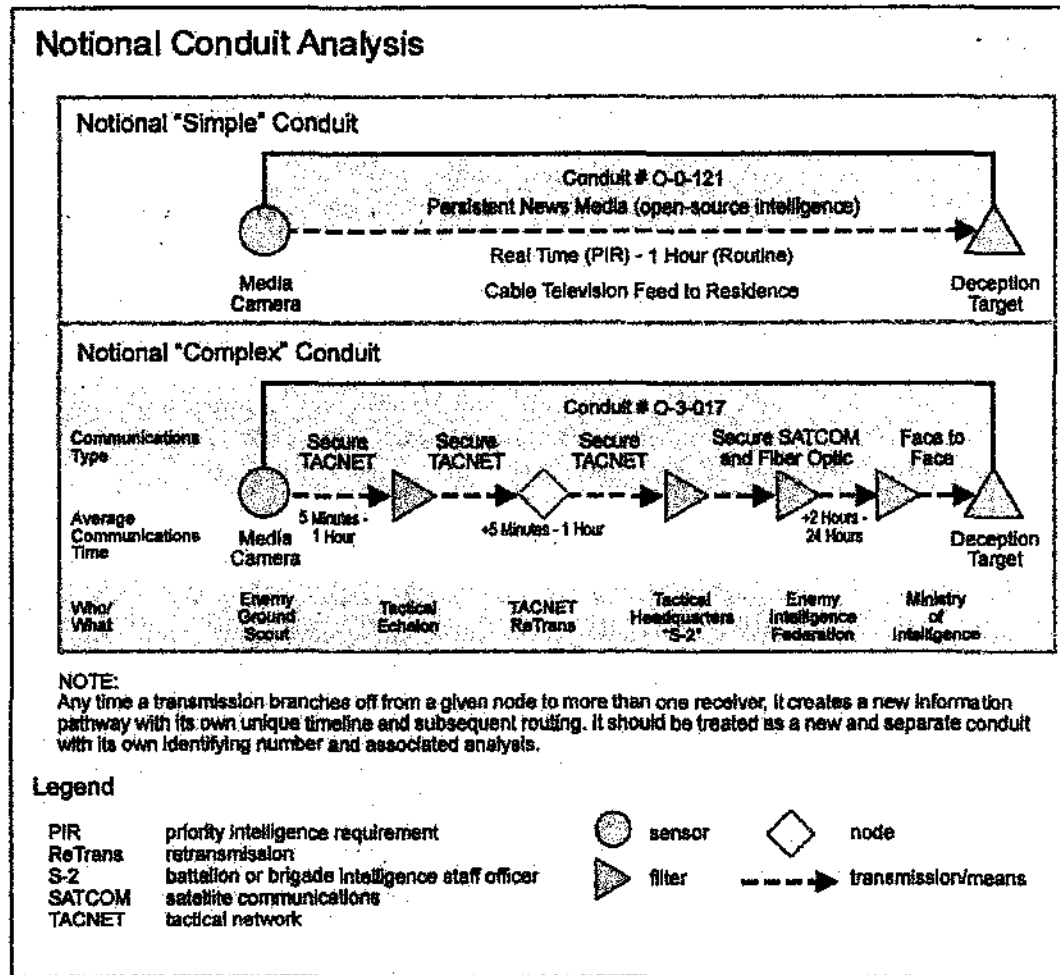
Notional Conduit Analysis

Notional "Simple" Conduit

Conduit # O-0-121
Persistent News Media (open-source intelligence)

Real Time (PIR) - 1 Hour (Routine)

Media Camera

Cable Television Feed to Residence

Deception Target

Notional "Complex" Conduit

Conduit # O-3-017

Communications Type

Secure TACNET

Secure TACNET

Secure TACNET

Secure SATCOM and Fiber Optic

Face to Face

Average Communications Time

Media Camera

5 Minutes - 1 Hour

+5 Minutes - 1 Hour

+2 Hours - 24 Hours

Deception Target

Who/ What

Enemy Ground Scout

Tactical Echelon

TACNET ReTrans

Tactical Headquarters "S-2"

Enemy Intelligence Federation

Ministry of Intelligence

NOTE:
Any time a transmission branches off from a given node to more than one receiver, it creates a new information pathway with its own unique timeline and subsequent routing. It should be treated as a new and separate conduit with its own identifying number and associated analysis.

Legend

PIR priority intelligence requirement
ReTrans retransmission
S-2 battalion or brigade intelligence staff officer
SATCOM satellite communications
TACNET tactical network

sensor

node

filter

transmission/means